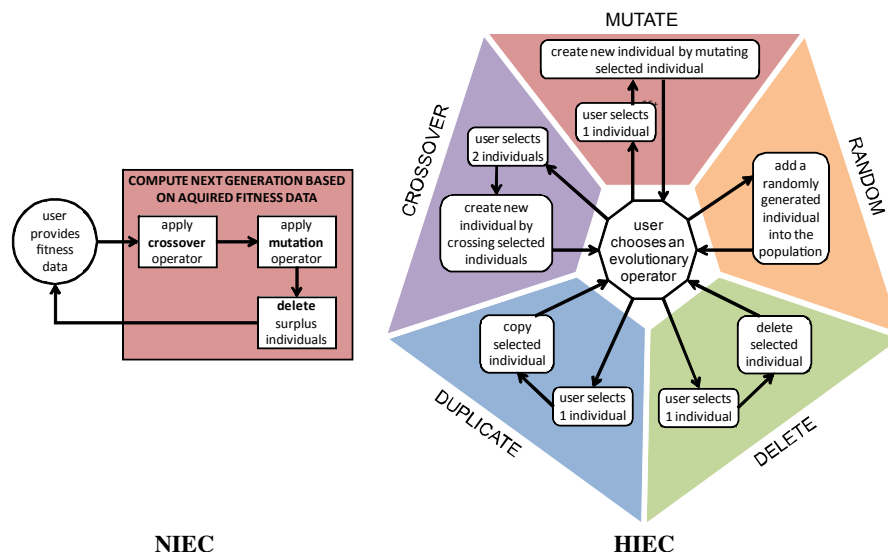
user provides fitness data

COMPUTE NEXT GENERATION BASED ON AQUIRED FITNESS DATA

apply **crossover** operator

apply **mutation** operator

**delete** surplus individuals

NIEC

MUTATE

create new individual by mutating selected individual

user selects 1 individual

CROSSOVER

user selects 2 individuals

create new individual by crossing selected individuals

RANDOM

add a randomly generated individual into the population

user chooses an evolutionary operator

copy selected individual

user selects 1 individual

DUPLICATE

delete selected individual

user selects 1 individual

DELETE

HIEC